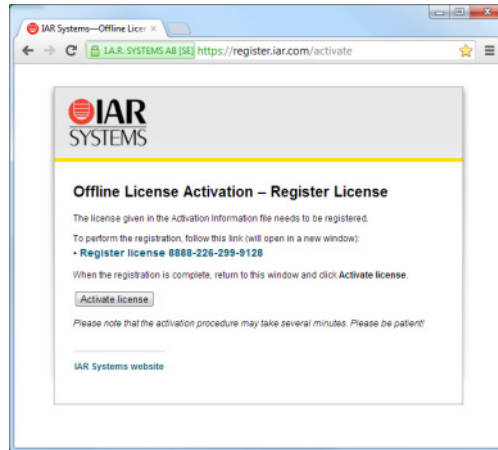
IAR Systems—Offline Licer ×

I.A.R. SYSTEMS AB [SE] https://register.iar.com/activate

IAR SYSTEMS

Offline License Activation – Register License

The license given in the Activation Information file needs to be registered.

To perform the registration, follow this link (will open in a new window):

• Register license 8888-226-299-9128

When the registration is complete, return to this window and click Activate license.

Activate license

Please note that the activation procedure may take several minutes. Please be patient!

IAR Systems website